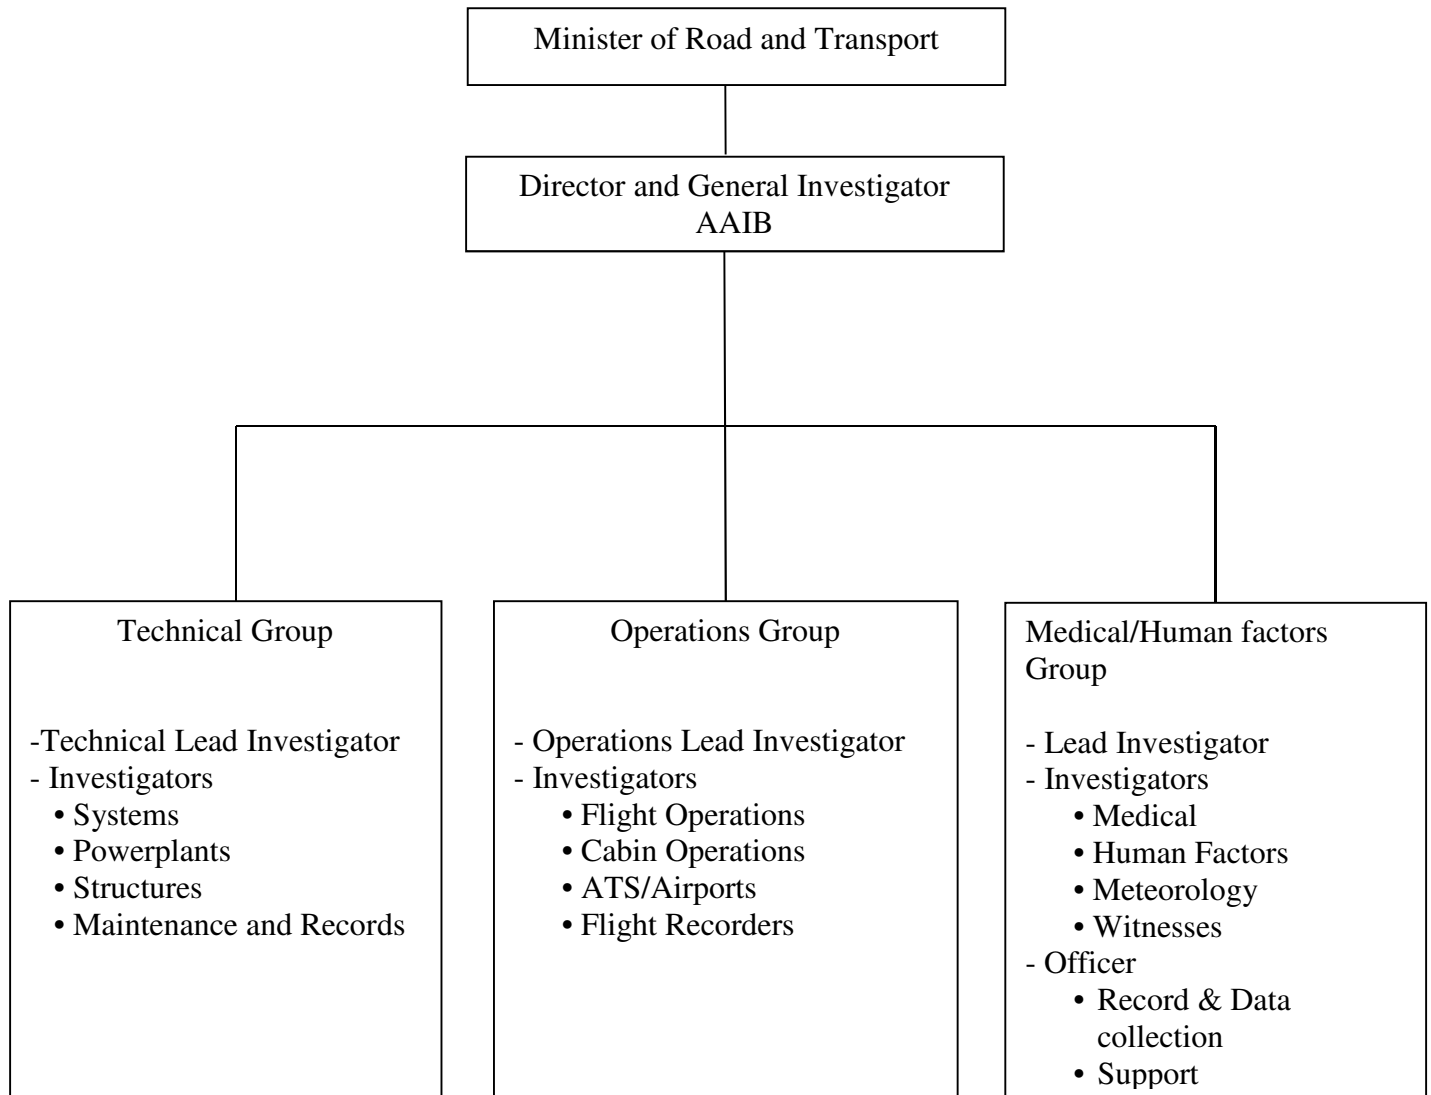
Minister of Road and Transport

Director and General Investigator
AAIB

Technical Group

-Technical Lead Investigator
- Investigators
• Systems
• Powerplants
• Structures
• Maintenance and Records

Operations Group

- Operations Lead Investigator
- Investigators
• Flight Operations
• Cabin Operations
• ATS/Airports
• Flight Recorders

Medical/Human factors Group

- Lead Investigator
- Investigators
• Medical
• Human Factors
• Meteorology
• Witnesses
- Officer
• Record & Data collection
• Support